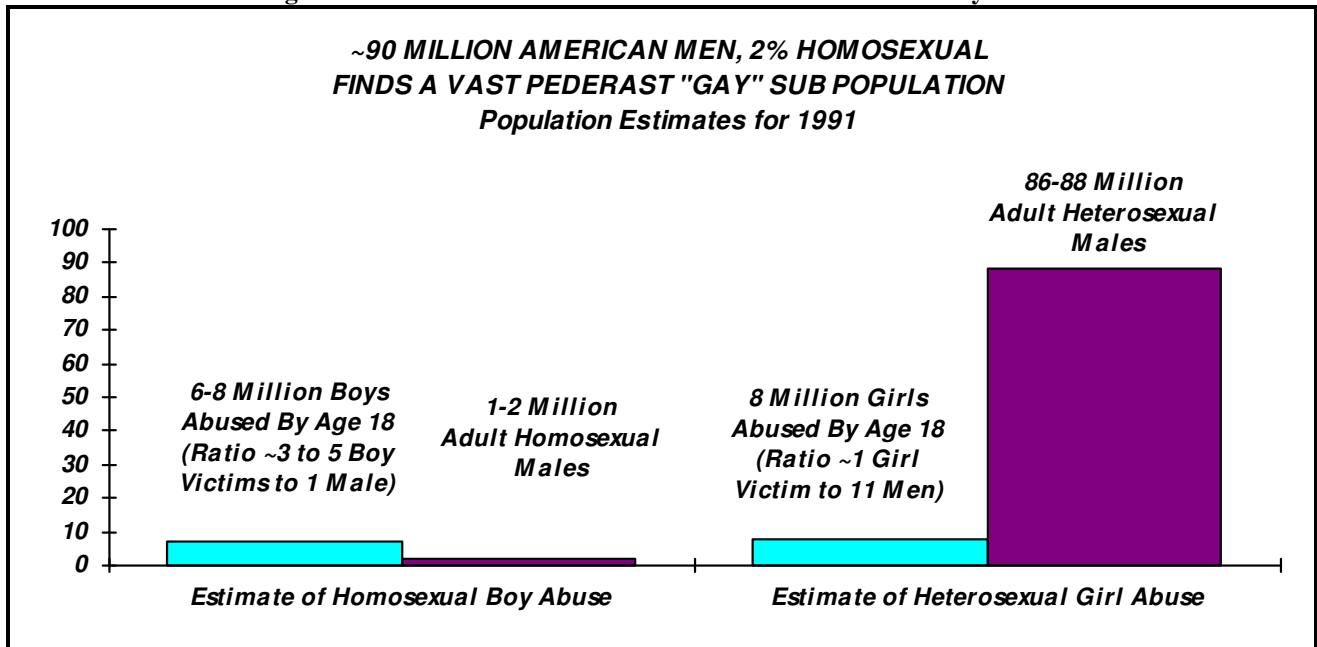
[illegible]

~90 MILLION AMERICAN MEN, 2% HOMOSEXUAL
FINDS A VAST PEDERAST "GAY" SUB POPULATION
Population Estimates for 1991

100
90
80
70
60
50
40
30
20
10
0

6-8 Million Boys Abused By Age 18 (Ratio ~3 to 5 Boy Victims to 1 Male)

1-2 Million Adult Homosexual Males

8 Million Girls Abused By Age 18 (Ratio ~1 Girl Victim to 11 Men)

86-88 Million Adult Heterosexual Males

Estimate of Homosexual Boy Abuse

Estimate of Heterosexual Girl Abuse